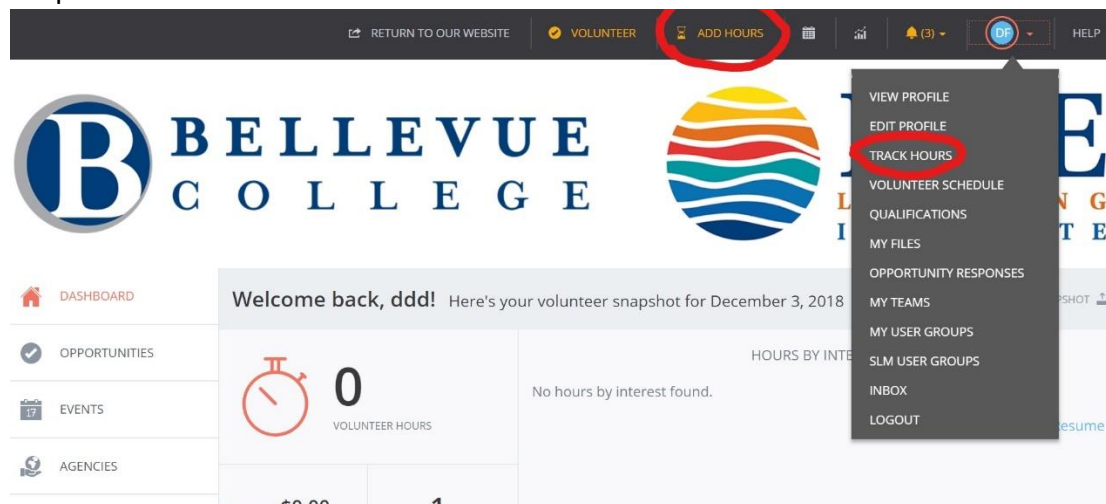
RETURN TO OUR WEBSITE VOLUNTEER ADD HOURS (3) DF HELP

BELLEVUE COLLEGE

VIEW PROFILE
EDIT PROFILE
TRACK HOURS
VOLUNTEER SCHEDULE
QUALIFICATIONS
MY FILES
OPPORTUNITY RESPONSES
MY TEAMS
MY USER GROUPS
SLM USER GROUPS
INBOX
LOGOUT

DASHBOARD
OPPORTUNITIES
17 EVENTS
AGENCIES

Welcome back, ddd! Here's your volunteer snapshot for December 3, 2018

0
VOLUNTEER HOURS

HOURS BY INTE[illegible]
No hours by interest found.

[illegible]SHOT
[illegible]esume

$0.00 1